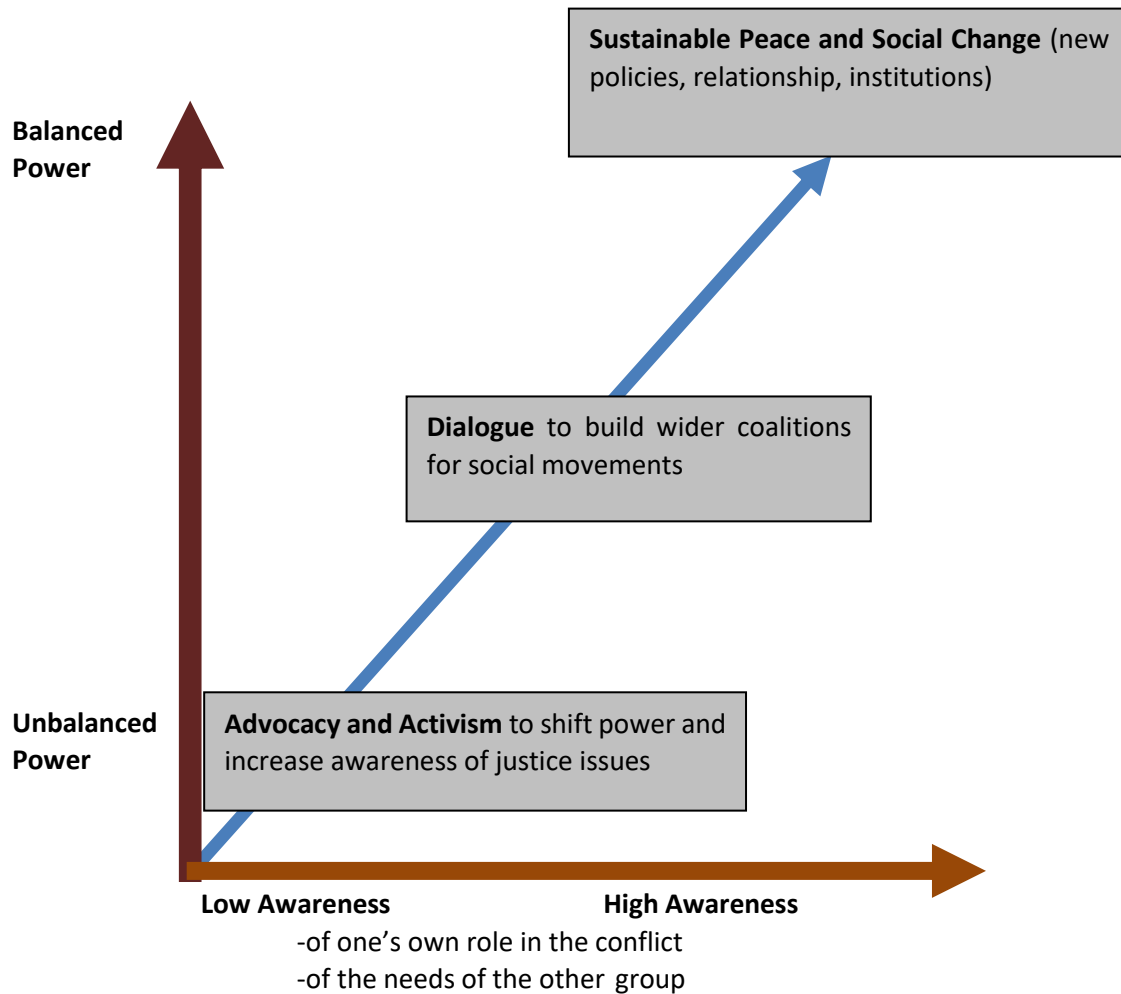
Sustainable Peace and Social Change (new policies, relationship, institutions)

Balanced Power

Dialogue to build wider coalitions for social movements

Unbalanced Power

Advocacy and Activism to shift power and increase awareness of justice issues

Low Awareness

High Awareness

-of one's own role in the conflict
-of the needs of the other group